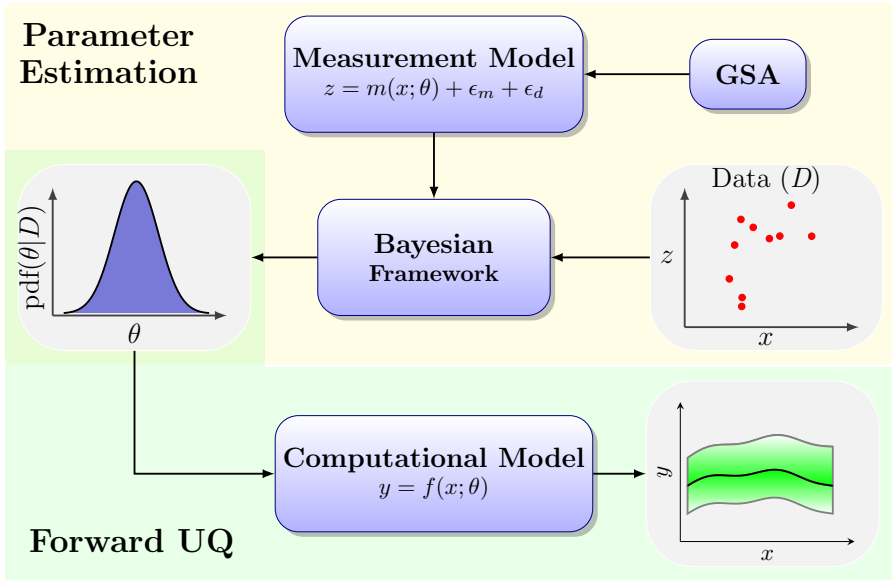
Parameter Estimation

Measurement Model
$z = m(x;\theta) + \epsilon_m + \epsilon_d$

GSA

$\text{pdf}(\theta|D)$

$\theta$

Bayesian Framework

Data $(D)$

$z$

$x$

Computational Model
$y = f(x;\theta)$

$y$

$x$

Forward UQ